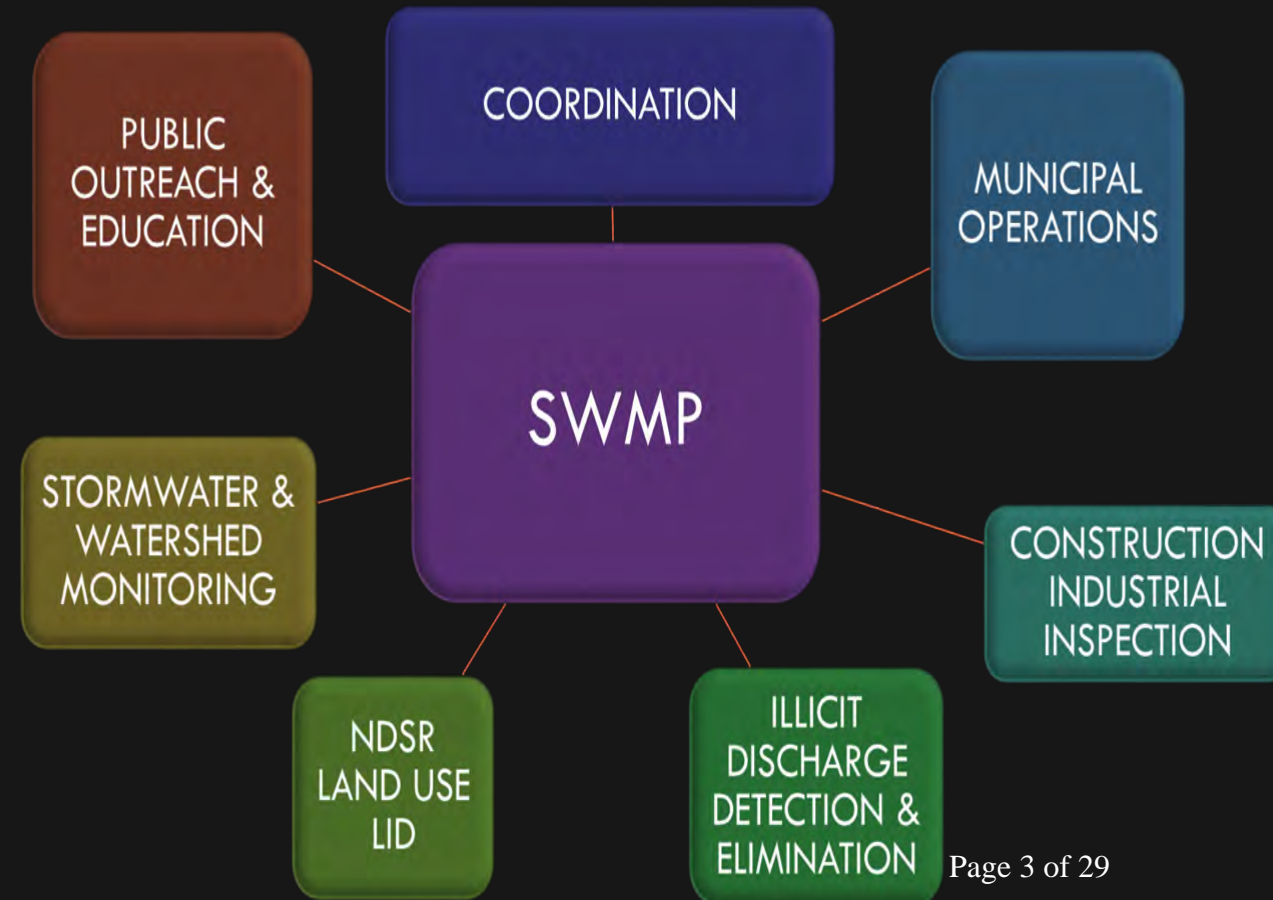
COORDINATION

PUBLIC OUTREACH & EDUCATION

MUNICIPAL OPERATIONS

SWMP

STORMWATER & WATERSHED MONITORING

CONSTRUCTION INDUSTRIAL INSPECTION

NDSR LAND USE LID

ILLICIT DISCHARGE DETECTION & ELIMINATION

Page 3 of 29